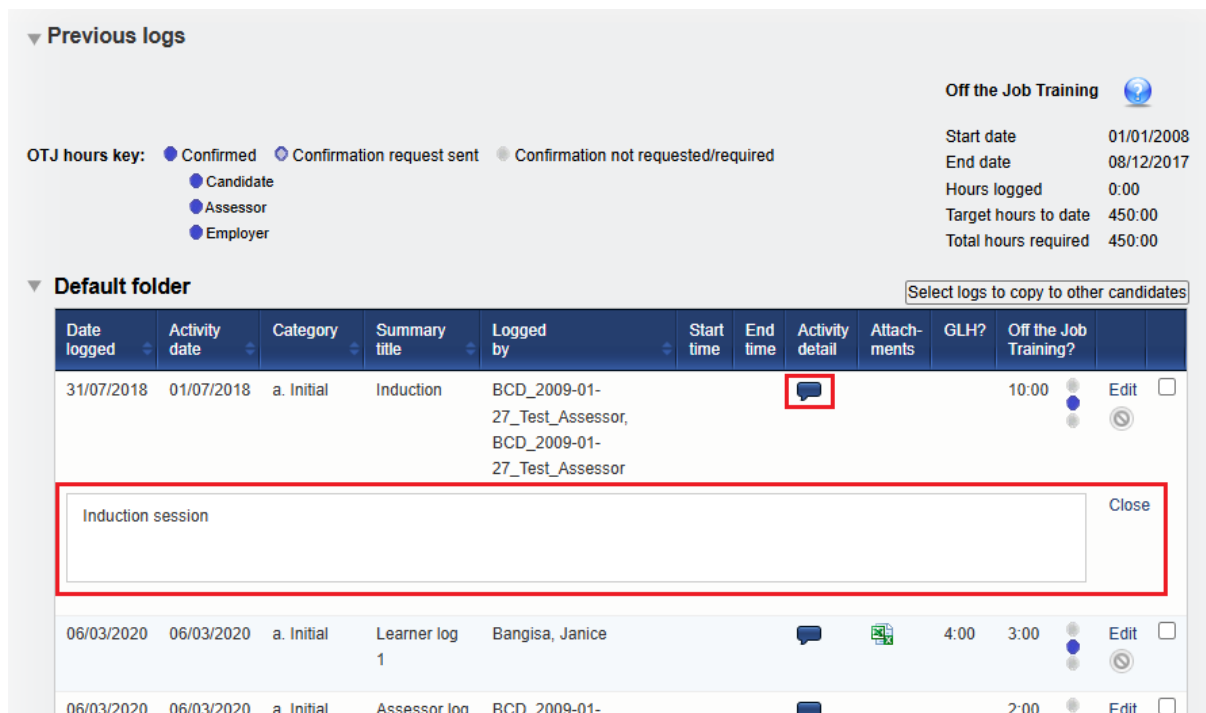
Previous logs

Off the Job Training

| | |
|---|---|
| Start date | 01/01/2008 |
| End date | 08/12/2017 |
| Hours logged | 0:00 |
| Target hours to date | 450:00 |
| Total hours required | 450:00 |

OTJ hours key: Confirmed Confirmation request sent Confirmation not requested/required
Candidate
Assessor
Employer

Default folder

Select logs to copy to other candidates

| Date logged | Activity date | Category | Summary title | Logged by | Start time | End time | Activity detail | Attach-ments | GLH? | Off the Job Training? | | |
|---|---|---|---|---|---|---|---|---|---|---|---|---|
| 31/07/2018 | 01/07/2018 | a. Initial | Induction | BCD_2009-01-27_Test_Assessor, BCD_2009-01-27_Test_Assessor | | | | | | 10:00 | Edit | |
| Induction session | | | | | | | | | | | Close | |
| 06/03/2020 | 06/03/2020 | a. Initial | Learner log 1 | Bangisa, Janice | | | | | 4:00 | 3:00 | Edit | |
| 06/03/2020 | 06/03/2020 | a. Initial | Assessor log | BCD_2009-01- | | | | | | 2:00 | Edit | |